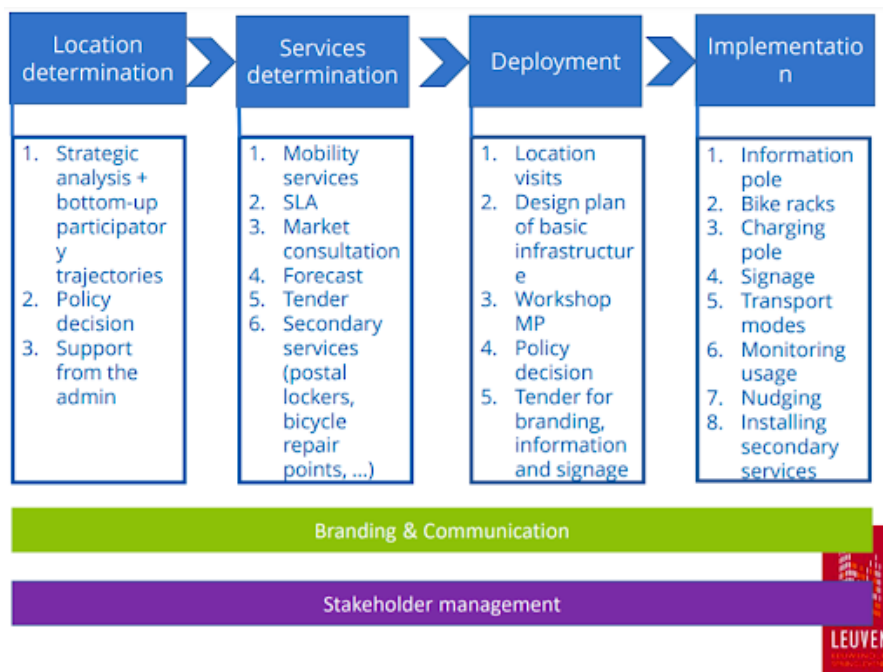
Location determination

Services determination

Deployment

Implementation

1. Strategic analysis + bottom-up participatory trajectories
2. Policy decision
3. Support from the admin

1. Mobility services
2. SLA
3. Market consultation
4. Forecast
5. Tender
6. Secondary services (postal lockers, bicycle repair points, …)

1. Location visits
2. Design plan of basic infrastructure
3. Workshop MP
4. Policy decision
5. Tender for branding, information and signage

1. Information pole
2. Bike racks
3. Charging pole
4. Signage
5. Transport modes
6. Monitoring usage
7. Nudging
8. Installing secondary services

Branding & Communication

Stakeholder management

LEUVEN